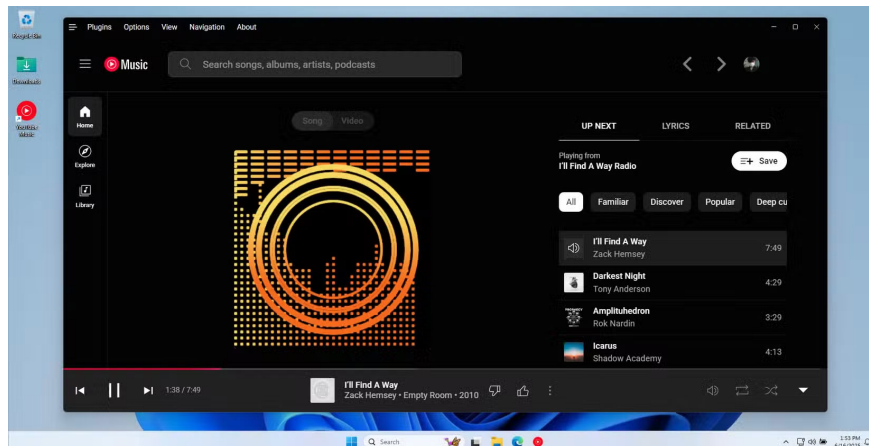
Recycle Bin

Downloads

YouTube Music

Plugins Options View Navigation About

Music

Search songs, albums, artists, podcasts

Home

Explore

Library

Song Video

UP NEXT LYRICS RELATED

Playing from
I'll Find A Way Radio

Save

All Familiar Discover Popular Deep cu

I'll Find A Way
Zack Hemsey
7:49

Darkest Night
Tony Anderson
4:29

Amplituhedron
Rok Nardin
3:29

Icarus
Shadow Academy
4:13

1:38 / 7:49

I'll Find A Way
Zack Hemsey • Empty Room • 2010

Search

1:53 PM
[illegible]